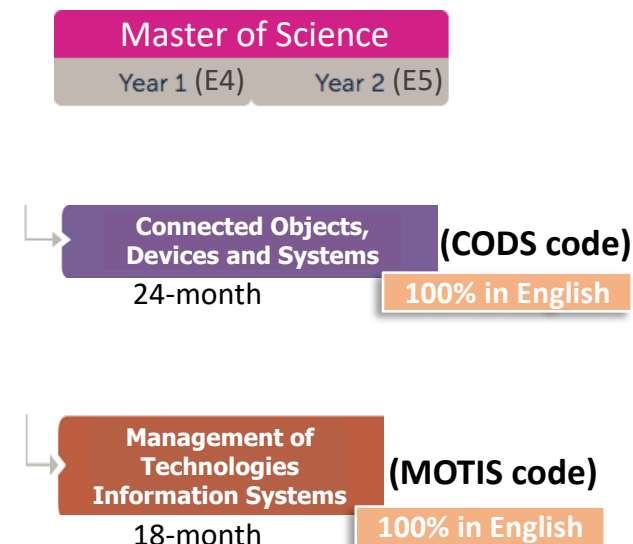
Master of Science

Year 1 (E4)

Year 2 (E5)

Connected Objects, Devices and Systems

(CODS code)

24-month

100% in English

Management of Technologies Information Systems

(MOTIS code)

18-month

100% in English